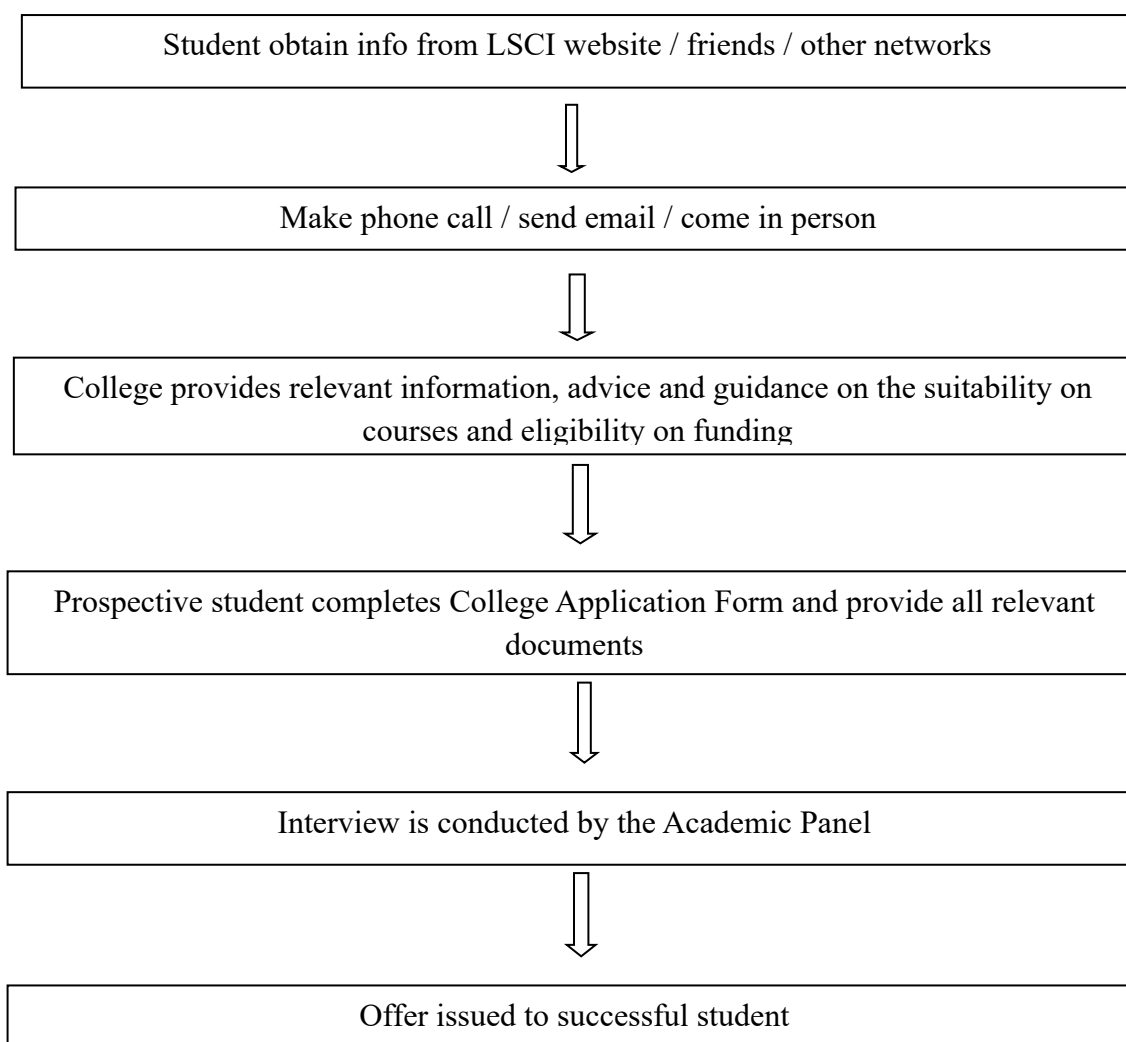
Student obtain info from LSCI website / friends / other networks

Make phone call / send email / come in person

College provides relevant information, advice and guidance on the suitability on courses and eligibility on funding

Prospective student completes College Application Form and provide all relevant documents

Interview is conducted by the Academic Panel

Offer issued to successful student